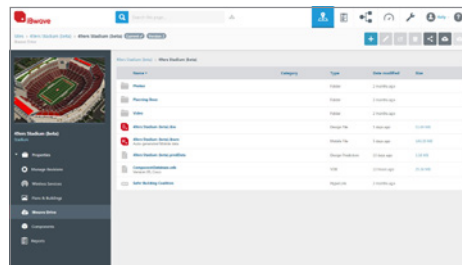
iBwave

Search this page...

Help

Sites > 49ers Stadium (beta) > 49ers Stadium (beta)

49ers Stadium (beta)

Properties

Manage Versions

Wireless Services

Floors & Buildings

iBwave Drive

Components

Reports

49ers Stadium (beta)

| Name | Category | Type | Date modified | Size |
|---|---|---|---|---|
| Photos | | Folder | 2 months ago | |
| Planning Docs | | Folder | 2 months ago | |
| Video | | Folder | 2 months ago | |
| 49ers Stadium (beta).ibw | | Design File | 5 days ago | |
| 49ers Stadium (beta) Basic | | Mobile File | 5 days ago | |
| 49ers Stadium (beta).prediction | | Design Prediction | 13 days ago | |
| ComponentDatabase.cdb | | CDB | 2 months ago | |
| Safe Working Condition | | Report File | 2 months ago | |